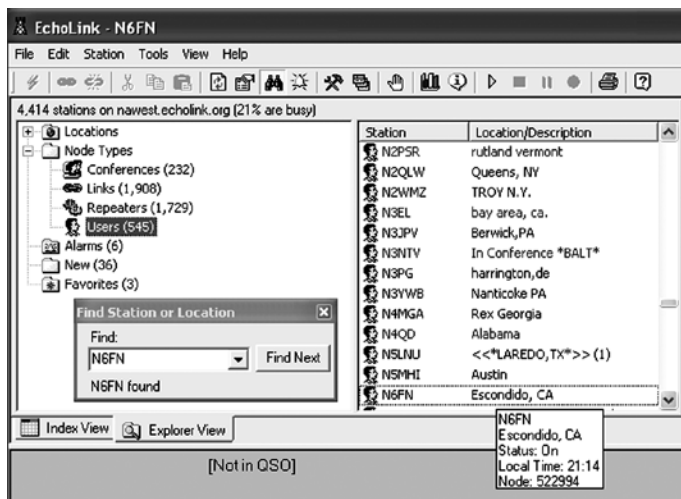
EchoLink - N6FN

File Edit Station Tools View Help

4,414 stations on nawest.echolink.org (21% are busy)

Locations
Node Types
Conferences (232)
Links (1,908)
Repeaters (1,729)
Users (545)
Alarms (6)
New (36)
Favorites (3)

Find Station or Location
Find:
N6FN
Find Next
N6FN found

| Station | Location/Description |
|---|---|
| N2PSR | rutland vermont |
| N2QLW | Queens, NY |
| N2WMZ | TROY N.Y. |
| N3EL | bay area, ca. |
| N3JPV | Berwick,PA |
| N3NTV | In Conference *BALT* |
| N3PG | harrington,de |
| N3YWB | Nanticoke PA |
| N4MGA | Rex Georgia |
| N4QD | Alabama |
| N5LNU | <<*LAREDO,TX*>> (1) |
| N5MHI | Austin |
| N6FN | Escondido, CA |

N6FN
Escondido, CA
Status: On
Local Time: 21:14
Node: 522994

Index View
Explorer View

[Not in QSO]